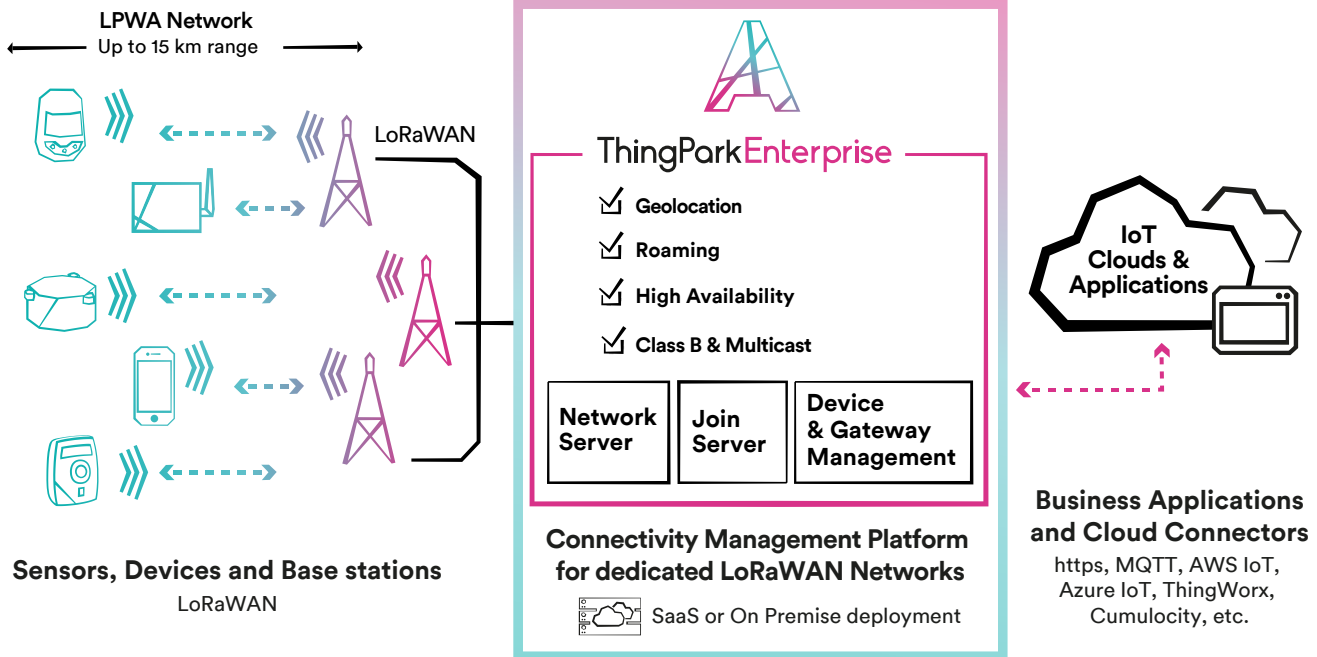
LPWA Network
Up to 15 km range

LoRaWAN

ThingParkEnterprise

Geolocation

Roaming

High Availability

Class B & Multicast

Network Server

Join Server

Device & Gateway Management

Connectivity Management Platform for dedicated LoRaWAN Networks

SaaS or On Premise deployment

IoT Clouds & Applications

Business Applications and Cloud Connectors
https, MQTT, AWS IoT, Azure IoT, ThingWorx, Cumulocity, etc.

Sensors, Devices and Base stations
LoRaWAN